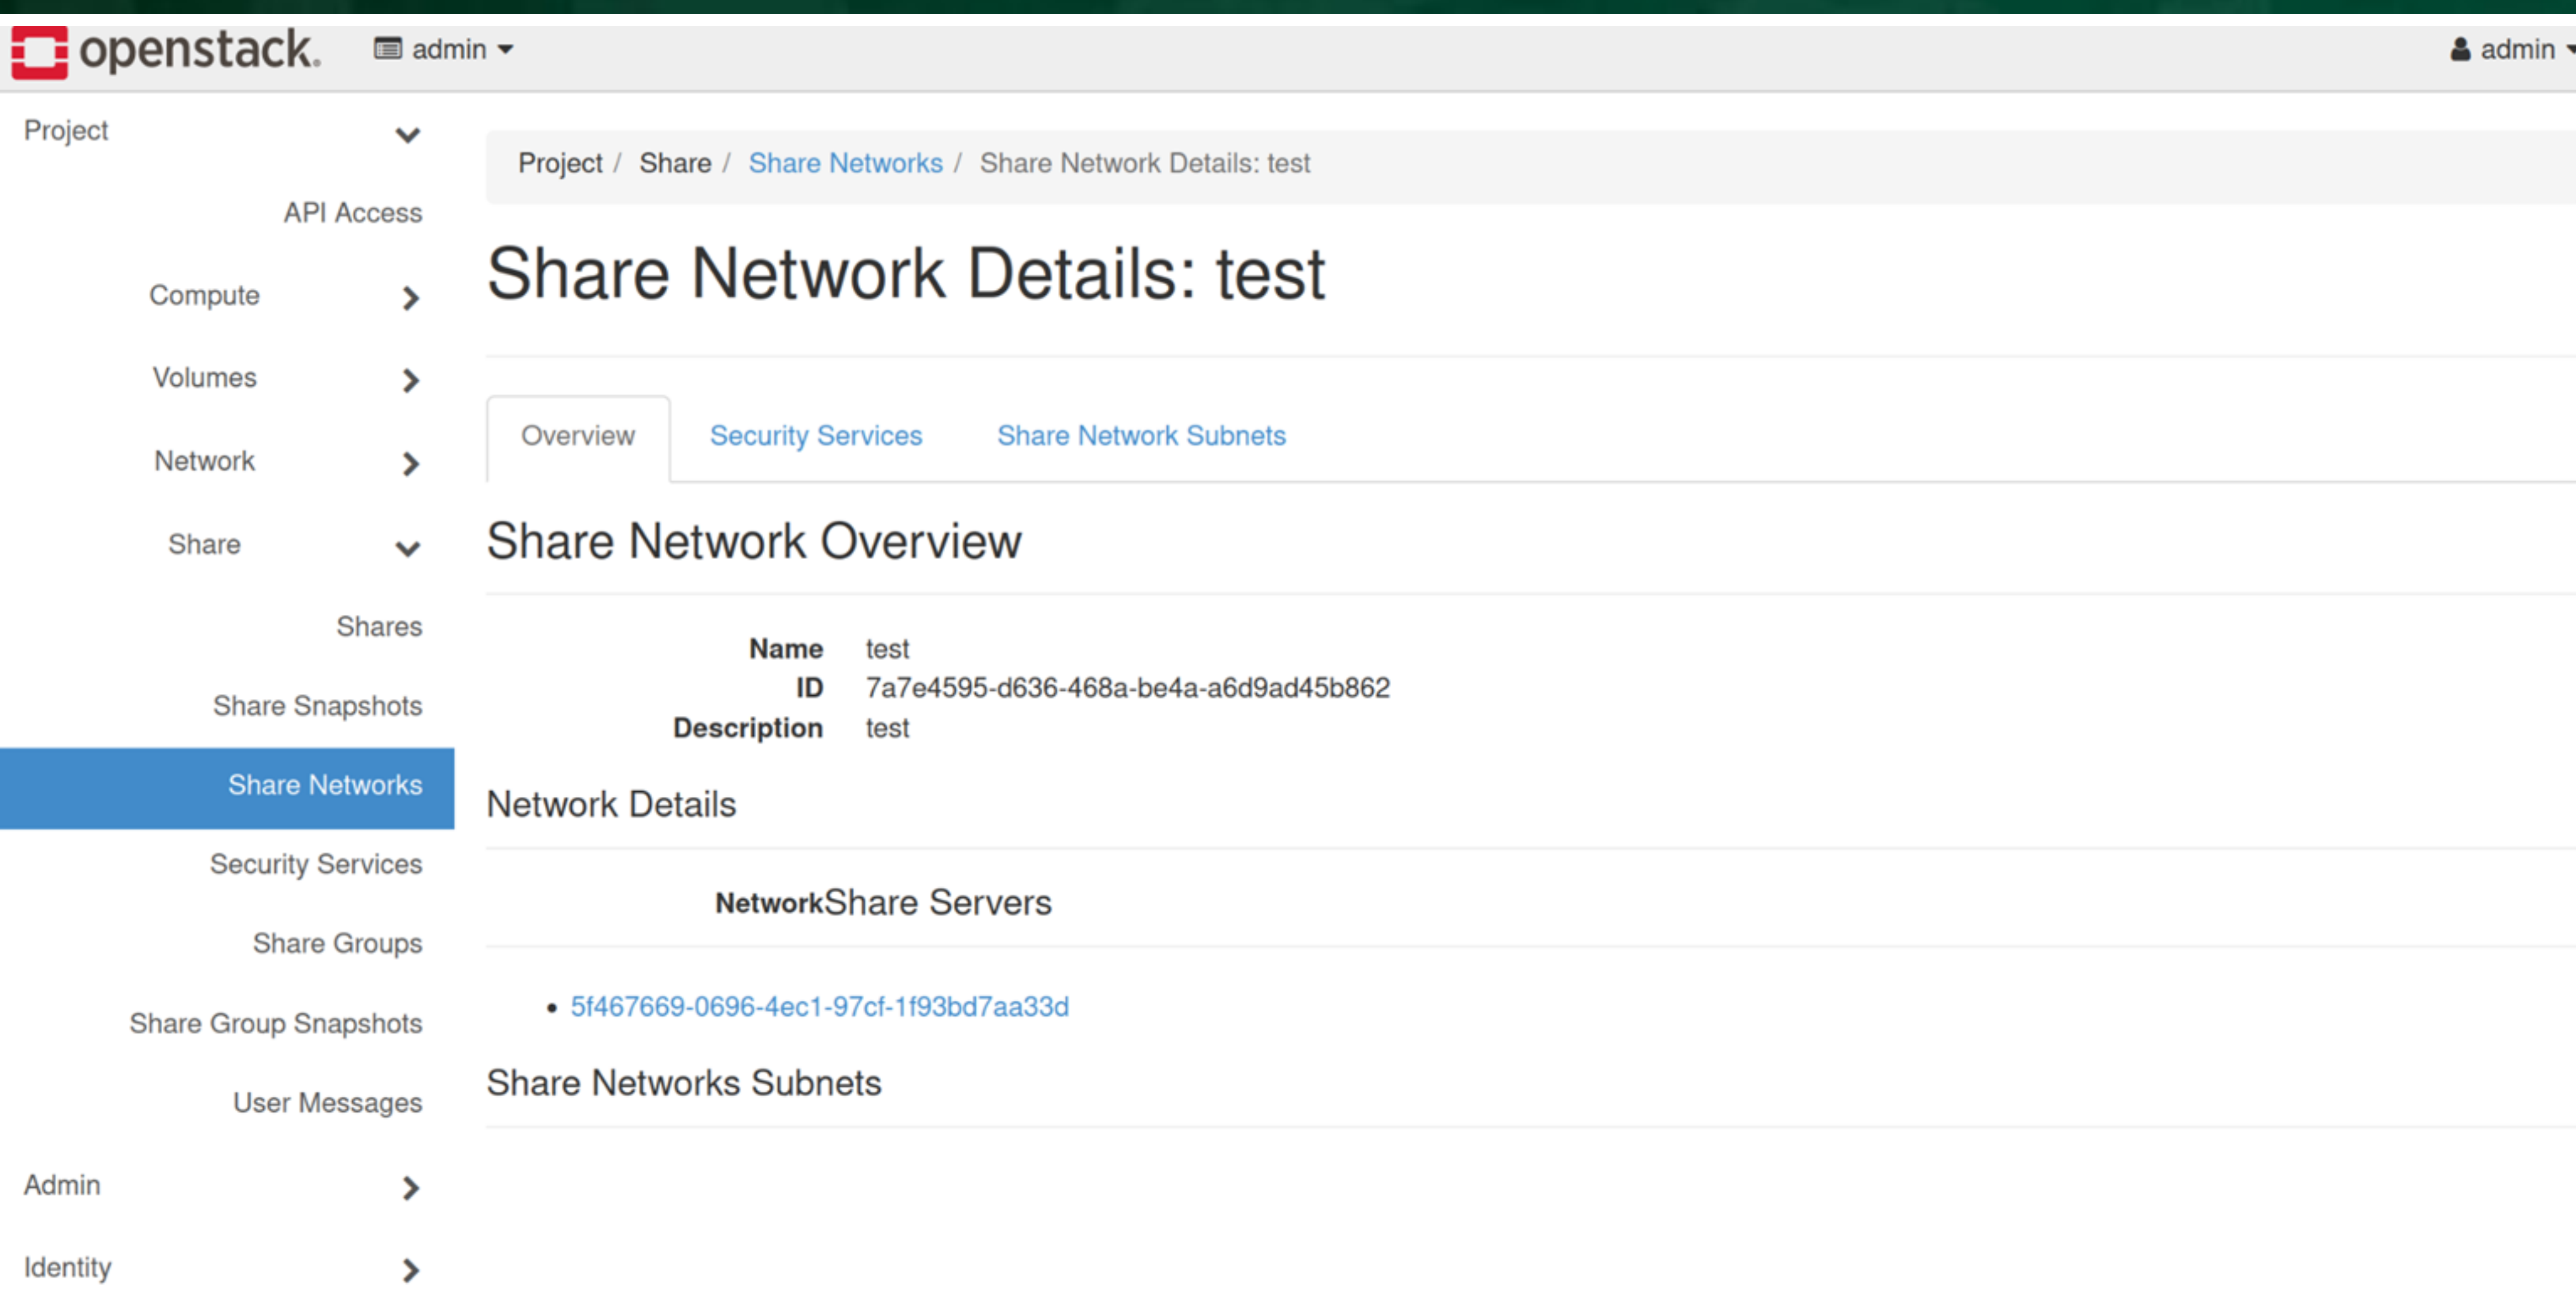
openstack. admin ▾ admin ▾

Project
API Access
Compute
Volumes
Network
Share
Shares
Share Snapshots
Share Networks
Security Services
Share Groups
Share Group Snapshots
User Messages
Admin
Identity

Project / Share / Share Networks / Share Network Details: test

Share Network Details: test

Overview Security Services Share Network Subnets

Share Network Overview

| | |
|---|---|
| Name | test |
| ID | 7a7e4595-d636-468a-be4a-a6d9ad45b862 |
| Description | test |

Network Details

NetworkShare Servers

• 5f467669-0696-4ec1-97cf-1f93bd7aa33d

Share Networks Subnets